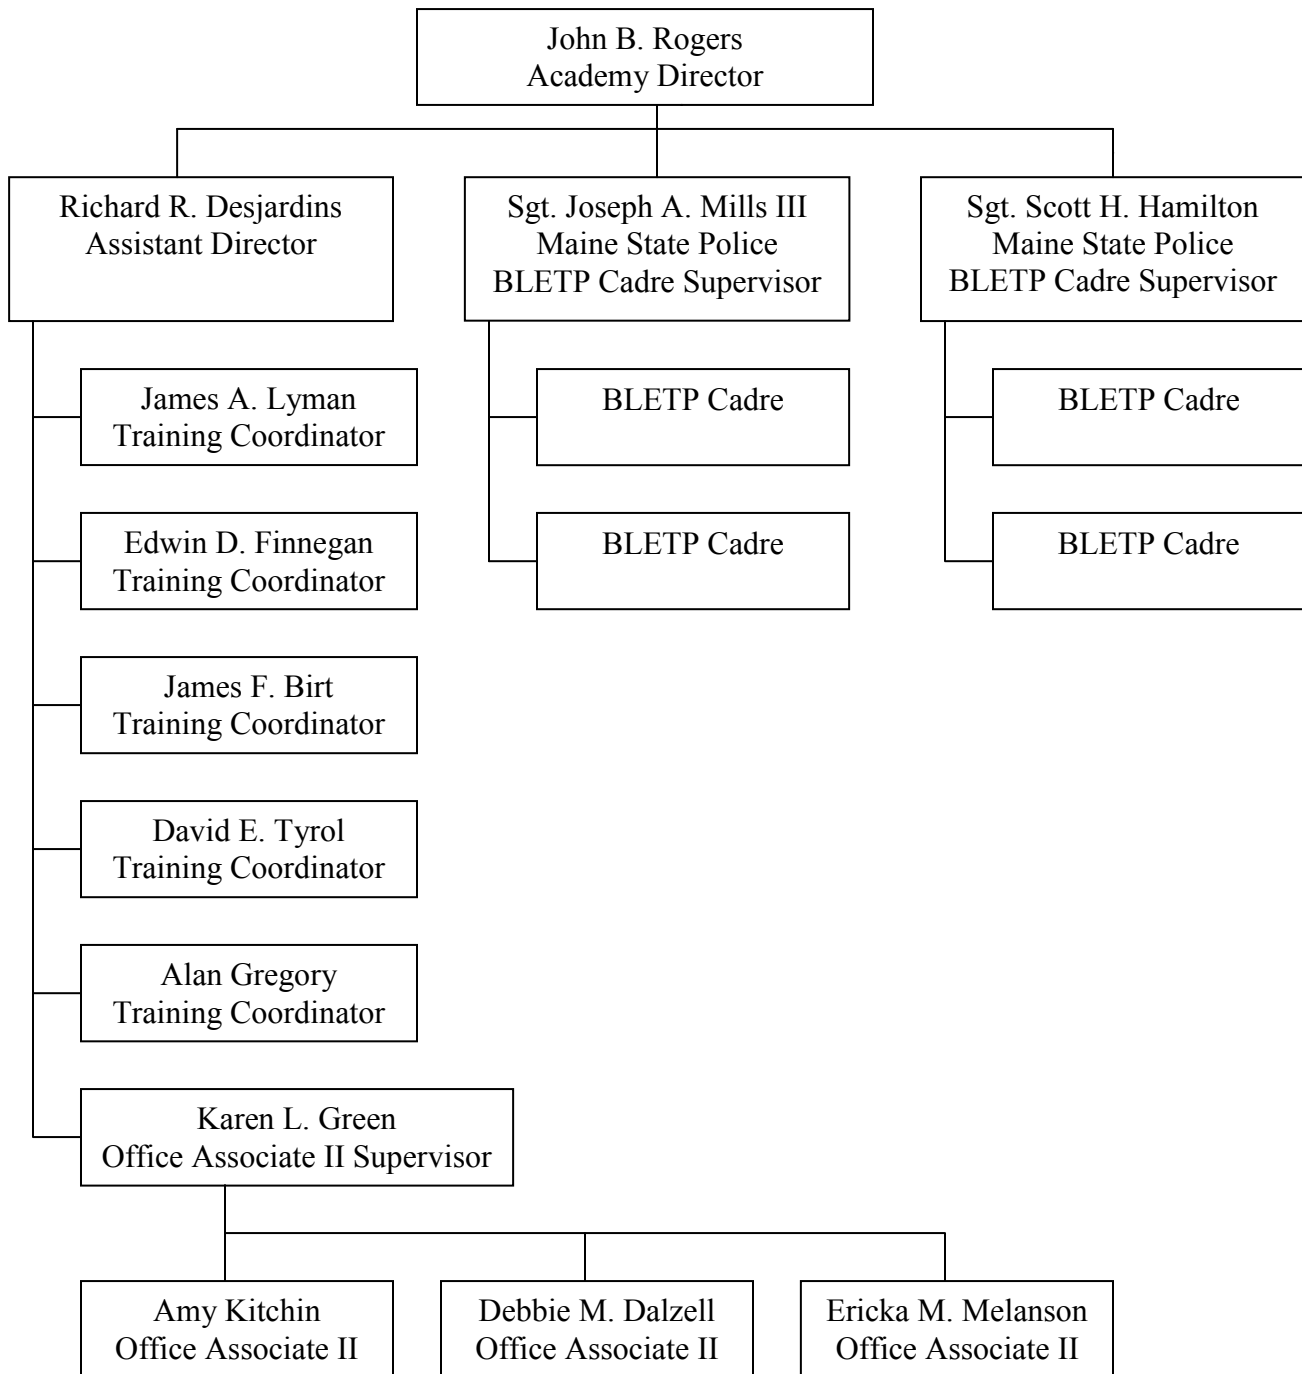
John B. Rogers
Academy Director

Richard R. Desjardins
Assistant Director

Sgt. Joseph A. Mills III
Maine State Police
BLETP Cadre Supervisor

Sgt. Scott H. Hamilton
Maine State Police
BLETP Cadre Supervisor

James A. Lyman
Training Coordinator

Edwin D. Finnegan
Training Coordinator

James F. Birt
Training Coordinator

David E. Tyrol
Training Coordinator

Alan Gregory
Training Coordinator

Karen L. Green
Office Associate II Supervisor

BLETP Cadre

BLETP Cadre

BLETP Cadre

BLETP Cadre

Amy Kitchin
Office Associate II

Debbie M. Dalzell
Office Associate II

Ericka M. Melanson
Office Associate II